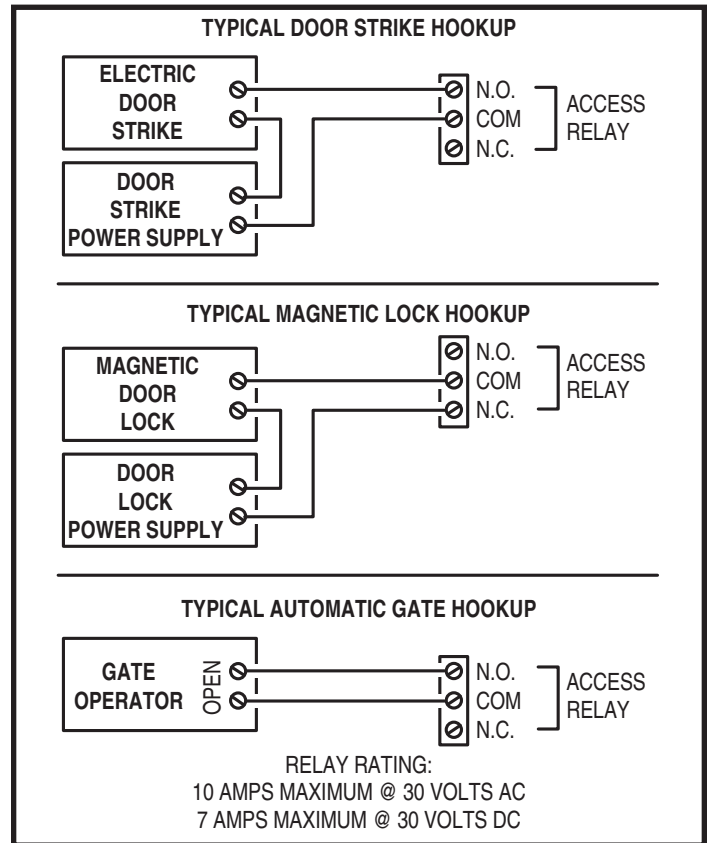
TYPICAL DOOR STRIKE HOOKUP

ELECTRIC DOOR STRIKE

N.O.
COM
N.C.

ACCESS RELAY

DOOR STRIKE POWER SUPPLY

TYPICAL MAGNETIC LOCK HOOKUP

MAGNETIC DOOR LOCK

N.O.
COM
N.C.

ACCESS RELAY

DOOR LOCK POWER SUPPLY

TYPICAL AUTOMATIC GATE HOOKUP

GATE OPERATOR

OPEN

N.O.
COM
N.C.

ACCESS RELAY

RELAY RATING:
10 AMPS MAXIMUM @ 30 VOLTS AC
7 AMPS MAXIMUM @ 30 VOLTS DC